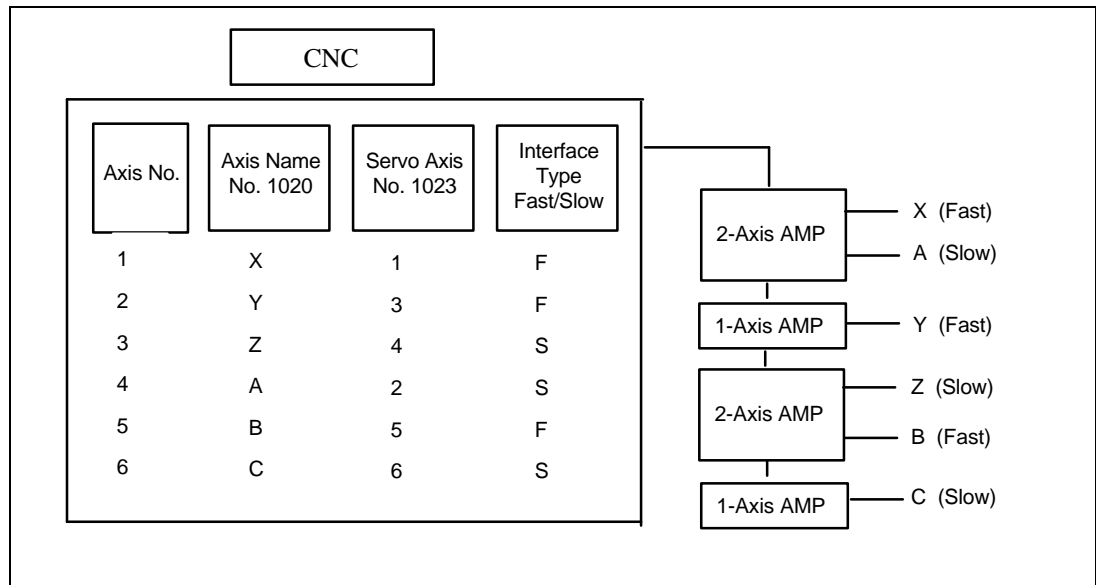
CNC

| Axis No. | Axis Name No. 1020 | Servo Axis No. 1023 | Interface Type Fast/Slow |
|---|---|---|---|
| 1 | X | 1 | F |
| 2 | Y | 3 | F |
| 3 | Z | 4 | S |
| 4 | A | 2 | S |
| 5 | B | 5 | F |
| 6 | C | 6 | S |

2-Axis AMP
X (Fast)
A (Slow)

1-Axis AMP
Y (Fast)

2-Axis AMP
Z (Slow)
B (Fast)

1-Axis AMP
C (Slow)